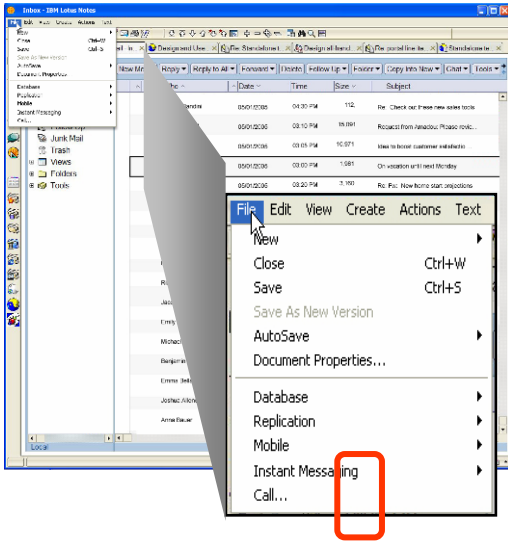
Inbox - IBM Lotus Notes

File Edit View Create Actions Text

New
Close Ctrl+W
Save Ctrl+S
Save As New Version
AutoSave
Document Properties...

Database
Replication
Mobile
Instant Messaging
Call...

Designated Use | Re: Standalone t | Design all band | Re: postal line ite | Standalone te

New Memo | Reply | Reply to All | Forward | Delete | Follow Up | Folder | Copy Into New | Chat | Tools

Who | Date | Time | Size | Subject

05/01/2006 | 04:30 PM | 112 | Re: Check out these new sales tools
05/01/2006 | 03:10 PM | 15,091 | Request from Amadeus Phase revis...
05/01/2006 | 03:05 PM | 10,071 | Idea to boost customer satisfactio
05/01/2006 | 03:00 PM | 1,981 | On vacation until next Monday
05/01/2006 | 03:20 PM | 3,160 | Re: Fw: New home start projections

Follow Up
Junk Mail
Trash
Views
Folders
Tools

Jas
Emily
Michael
Benjamin
Emma Bell
Joshua Allen
Anne Bauer

Local